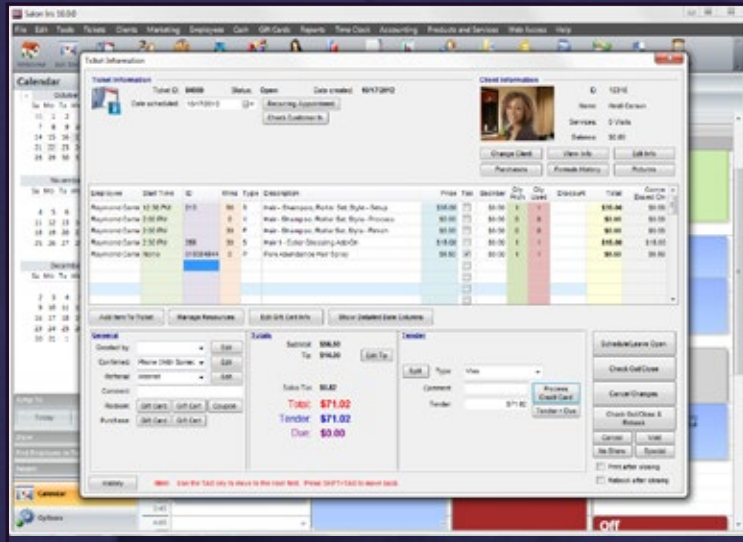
Salon Iris 10.0.0

File Edit Tools Tickets Clients Marketing Employees Cash Gift Cards Reports Time Clock Accounting Products and Services Web Access Help

Calendar

Ticket Information

Ticket Information

Ticket ID: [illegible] Status: Open Date created: 10/17/2012

Date scheduled: 10/17/2012

Recurring Appointment

Check Customer In

Client Information

ID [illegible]

Name Heidi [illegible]

Services 0 Visits

Balance $0.00

Change Client View Info Edit Info

Purchases Formula History Pictures

| Employee | Start Time | ID | Mins | Type | Description | Price | Tax | Discount | Qty Pulls | Qty Used | Discount | Total | Comm Based On |
|---|---|---|---|---|---|---|---|---|---|---|---|---|---|
| Raymond Carrie | 12:30 PM | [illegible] | 30 | S | Hair - Shampoo, Roller Set, Style - Setup | $30.00 | | $0.00 | | | | $30.00 | $0.00 |
| Raymond Carrie | 2:00 PM | | 0 | S | Hair - Shampoo, Roller Set, Style - Process | $0.00 | | $0.00 | | | | $0.00 | $0.00 |
| Raymond Carrie | 2:00 PM | | 30 | P | Hair - Shampoo, Roller Set, Style - Finish | $0.00 | | $0.00 | | | | $0.00 | $0.00 |
| Raymond Carrie | 2:30 PM | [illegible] | 30 | S | Hair 1 - Color Glossing Add-On | $18.00 | | $0.00 | | | | $18.00 | $18.00 |
| Raymond Carrie | None | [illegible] | 0 | P | Pure Abundance Hair Spray | $8.00 | | $0.00 | | | | $8.00 | $8.00 |

Add Item To Ticket Manage Resources Edit Gift Card Info Show Detailed Save Columns

General

Booked by: Edit

Confirmed: Phone (With Some...) Edit

Referral: Internet Edit

Comment:

Redeem: Gift Card Gift Card Coupon

Purchase: Gift Card Gift Card

Totals

Subtotal $56.50

Tip $14.00 Edit Tip

Sales Tax $0.52

Total: $71.02

Tender: $71.02

Due: $0.00

Tender

Split Type Visa

Comment

Tender $71.02

Process Credit Card

Tender + Due

Schedule/Leave Open

Check Out/Close

Cancel Changes

Check Out/Close & Rebook

Cancel Void

No Show Special

Print after closing

Rebook after closing

History

Note: Use the TAB key to move to the next field. Press SHIFT+TAB to move back.

Calendar

Options

Off